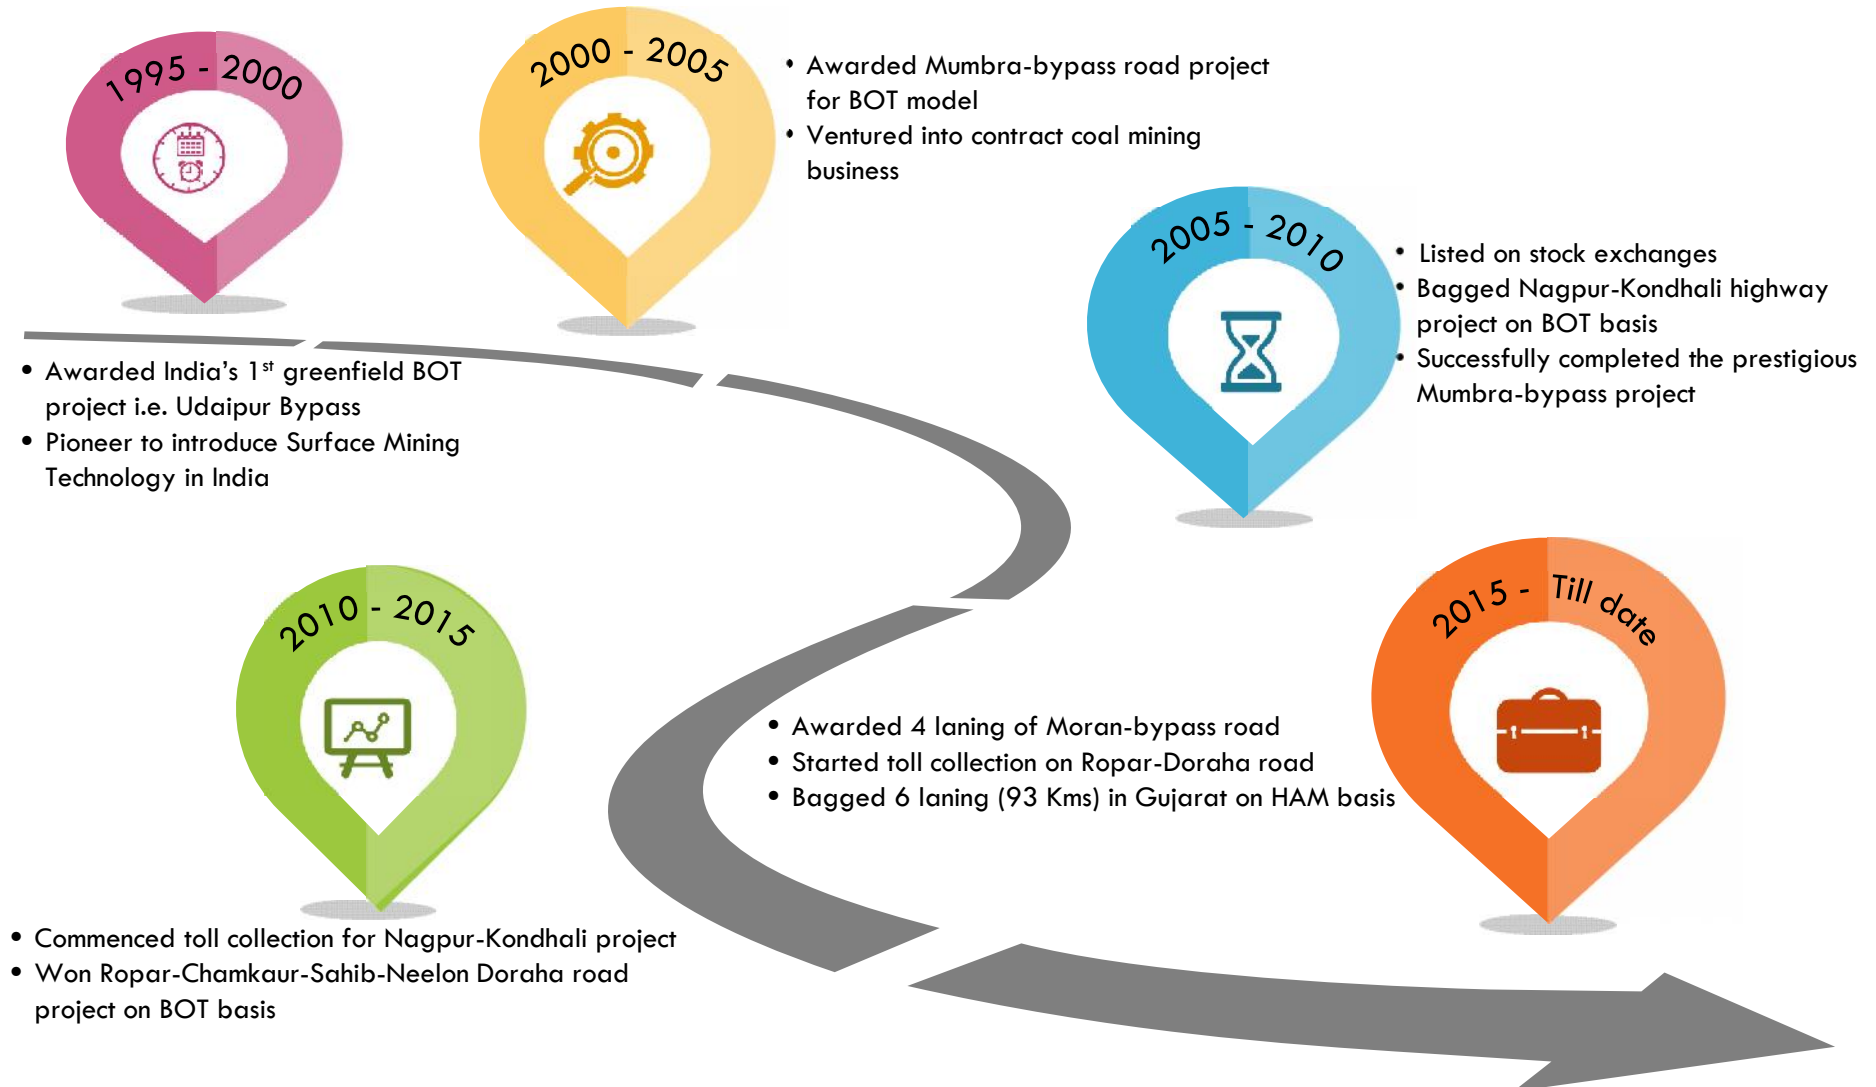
1995 - 2000

2000 - 2005

• Awarded Mumbra-bypass road project for BOT model
• Ventured into contract coal mining business

2005 - 2010

• Listed on stock exchanges
• Bagged Nagpur-Kondhali highway project on BOT basis
• Successfully completed the prestigious Mumbra-bypass project

• Awarded India's 1$^{st}$ greenfield BOT project i.e. Udaipur Bypass
• Pioneer to introduce Surface Mining Technology in India

2010 - 2015

2015 - Till date

• Awarded 4 laning of Moran-bypass road
• Started toll collection on Ropar-Doraha road
• Bagged 6 laning (93 Kms) in Gujarat on HAM basis

• Commenced toll collection for Nagpur-Kondhali project
• Won Ropar-Chamkaur-Sahib-Neelon Doraha road project on BOT basis